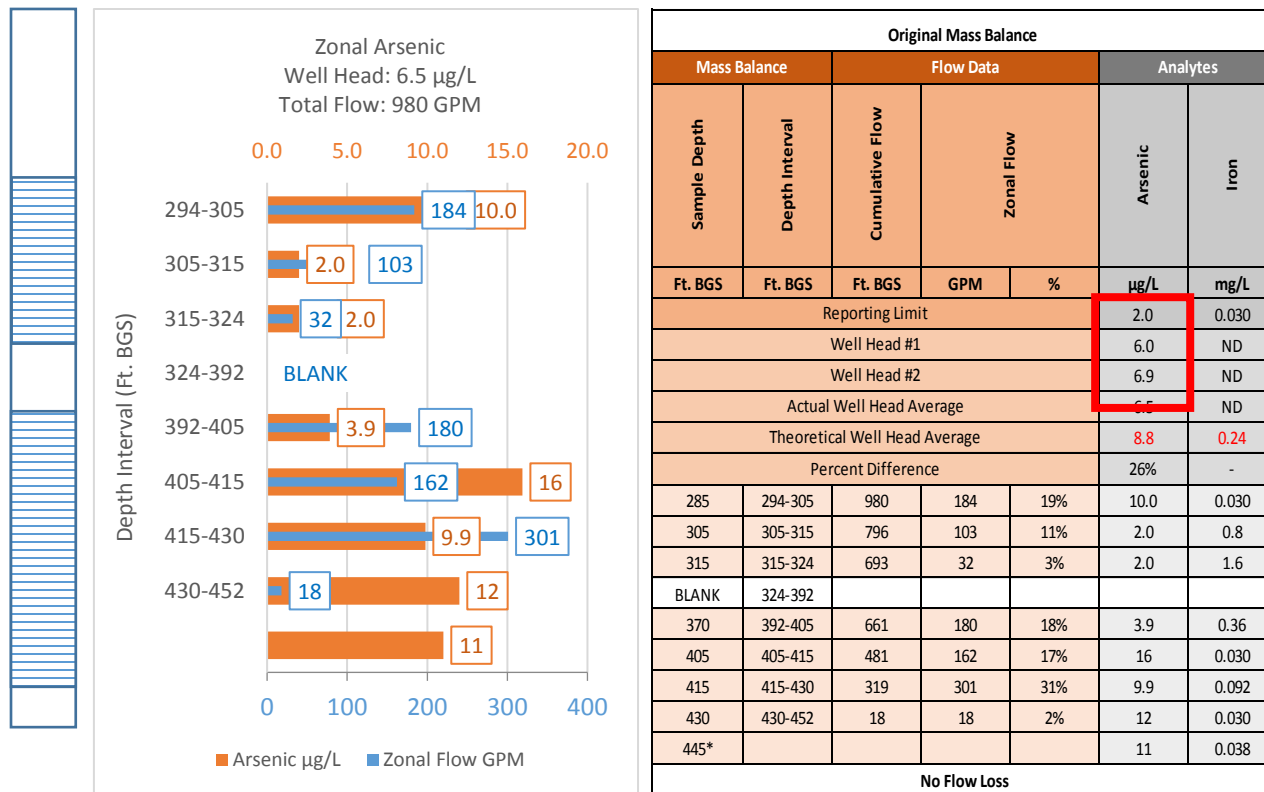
Zonal Arsenic
Well Head: 6.5 µg/L
Total Flow: 980 GPM

0.0 5.0 10.0 15.0 20.0

Depth Interval (Ft. BGS)

294-305 184 10.0
305-315 2.0 103
315-324 32 2.0
324-392 BLANK
392-405 3.9 180
405-415 162 16
415-430 9.9 301
430-452 18 12
11

0 100 200 300 400

Arsenic µg/L Zonal Flow GPM

Original Mass Balance

| Mass Balance | | Flow Data | | | Analytes | |
|---|---|---|---|---|---|---|
| Sample Depth | Depth Interval | Cumulative Flow | Zonal Flow | | Arsenic | Iron |
| Ft. BGS | Ft. BGS | Ft. BGS | GPM | % | µg/L | mg/L |
| Reporting Limit | | | | | 2.0 | 0.030 |
| Well Head #1 | | | | | 6.0 | ND |
| Well Head #2 | | | | | 6.9 | ND |
| Actual Well Head Average | | | | | 6.5 | ND |
| Theoretical Well Head Average | | | | | 8.8 | 0.24 |
| Percent Difference | | | | | 26% | - |
| 285 | 294-305 | 980 | 184 | 19% | 10.0 | 0.030 |
| 305 | 305-315 | 796 | 103 | 11% | 2.0 | 0.8 |
| 315 | 315-324 | 693 | 32 | 3% | 2.0 | 1.6 |
| BLANK | 324-392 | | | | | |
| 370 | 392-405 | 661 | 180 | 18% | 3.9 | 0.36 |
| 405 | 405-415 | 481 | 162 | 17% | 16 | 0.030 |
| 415 | 415-430 | 319 | 301 | 31% | 9.9 | 0.092 |
| 430 | 430-452 | 18 | 18 | 2% | 12 | 0.030 |
| 445* | | | | | 11 | 0.038 |

No Flow Loss